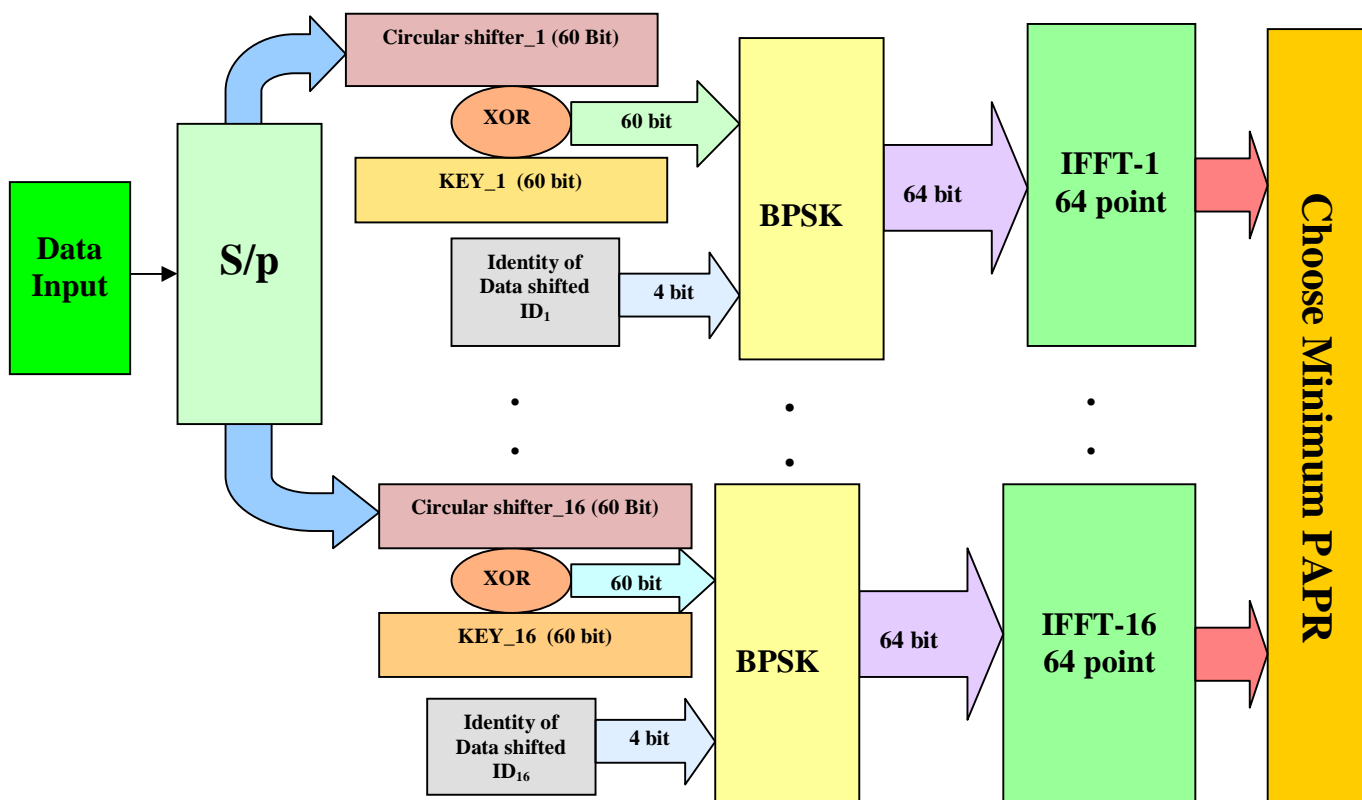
Data Input

S/p

Circular shifter_1 (60 Bit)

XOR

60 bit

KEY_1 (60 bit)

Identity of Data shifted $ID_1$

4 bit

BPSK

64 bit

IFFT-1 64 point

Circular shifter_16 (60 Bit)

XOR

60 bit

KEY_16 (60 bit)

Identity of Data shifted $ID_{16}$

4 bit

BPSK

64 bit

IFFT-16 64 point

Choose Minimum PAPR